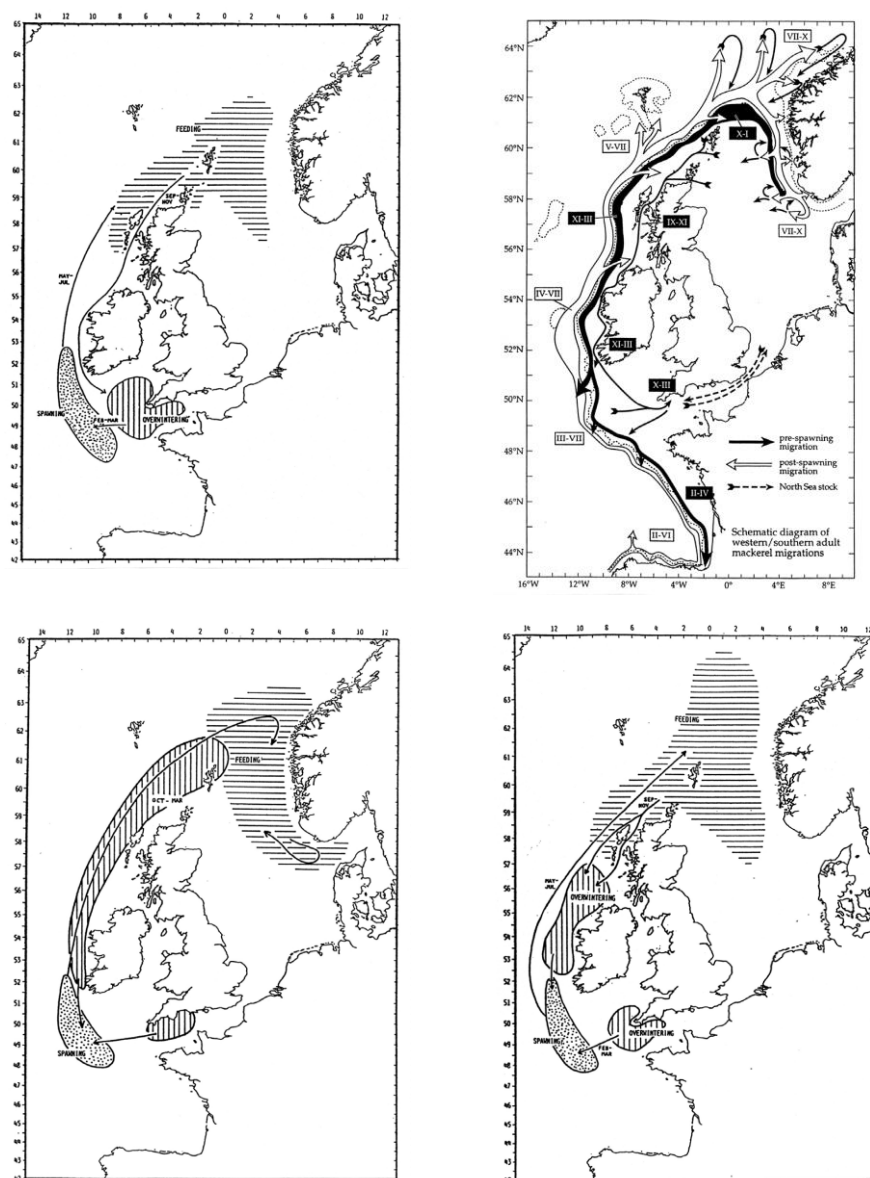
14 12 10 8 6 4 2 0 2 4 6 8 10 12

65 64 63 62 61 60 59 58 57 56 55 54 53 52 51 50 49 48 47 46 45 44 43 42

FEEDING

SEP-NOV

MAY-JUL

SPAWNING

FEB-MAR

OVERWINTERING

64°N 62°N 60°N 58°N 56°N 54°N 52°N 50°N 48°N 46°N 44°N

16°W 12°W 8°W 4°W 0° 4°E 8°E

VII-X

X-I

V-VII

XI-III

IX-XI

VII-X

IV-VII

XI-III

X-III

III-VII

II-IV

II-VI

pre-spawning migration

post-spawning migration

North Sea stock

Schematic diagram of western/southern adult mackerel migrations

14 12 10 8 6 4 2 0 2 4 6 8 10 12

65 64 63 62 61 60 59 58 57 56 55 54 53 52 51 50 49 48 47 46 45 44 43

FEEDING

OCT-MAR

SPAWNING

14 12 10 8 6 4 2 0 2 4 6 8 10 12

65 64 63 62 61 60 59 58 57 56 55 54 53 52 51 50 49 48 47 46 45 44 43

FEEDING

SEP-NOV

MAY-JUL

OVERWINTERING

SPAWNING

FEB-MAR

OVERWINTERING